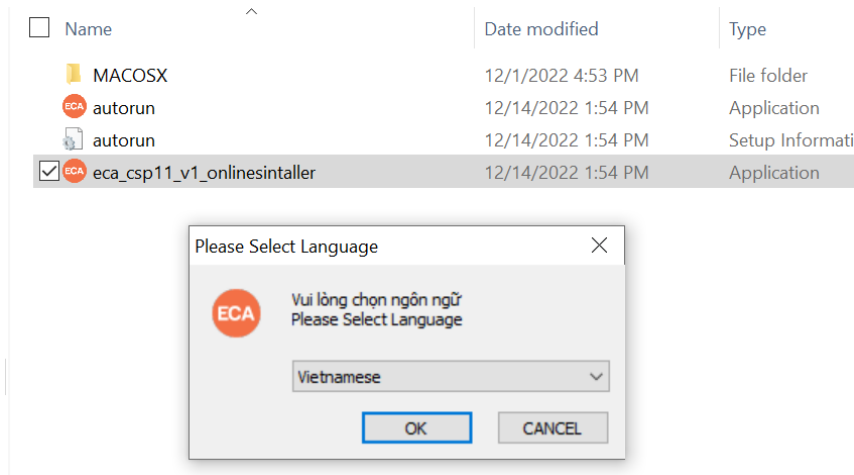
| Name | Date modified | Type |
|---|---|---|
| MACOSX | 12/1/2022 4:53 PM | File folder |
| autorun | 12/14/2022 1:54 PM | Application |
| autorun | 12/14/2022 1:54 PM | Setup Informati |
| eca_csp11_v1_onlinesintaller | 12/14/2022 1:54 PM | Application |

Please Select Language

ECA

Vui lòng chọn ngôn ngữ
Please Select Language

Vietnamese

OK

CANCEL